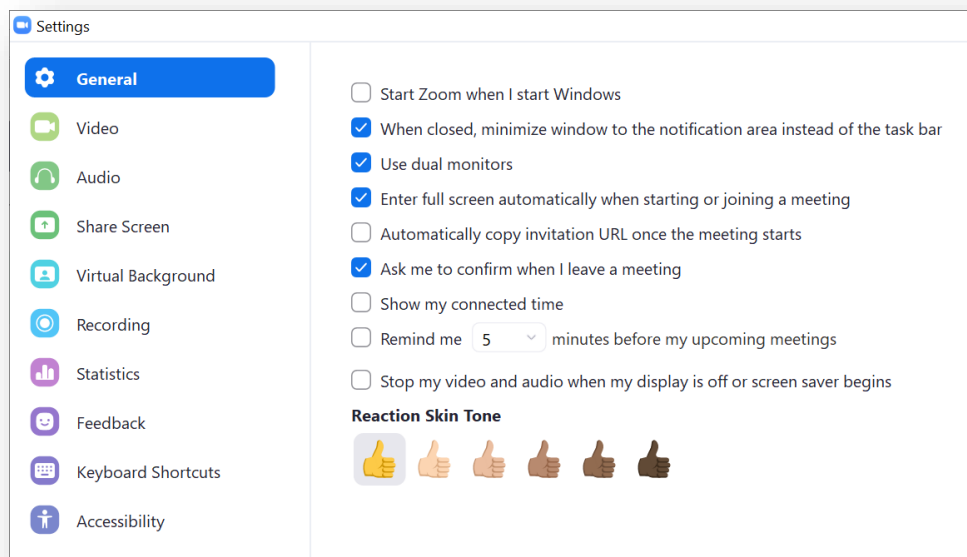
Settings

General
Video
Audio
Share Screen
Virtual Background
Recording
Statistics
Feedback
Keyboard Shortcuts
Accessibility

Start Zoom when I start Windows
When closed, minimize window to the notification area instead of the task bar
Use dual monitors
Enter full screen automatically when starting or joining a meeting
Automatically copy invitation URL once the meeting starts
Ask me to confirm when I leave a meeting
Show my connected time
Remind me 5 minutes before my upcoming meetings
Stop my video and audio when my display is off or screen saver begins

Reaction Skin Tone